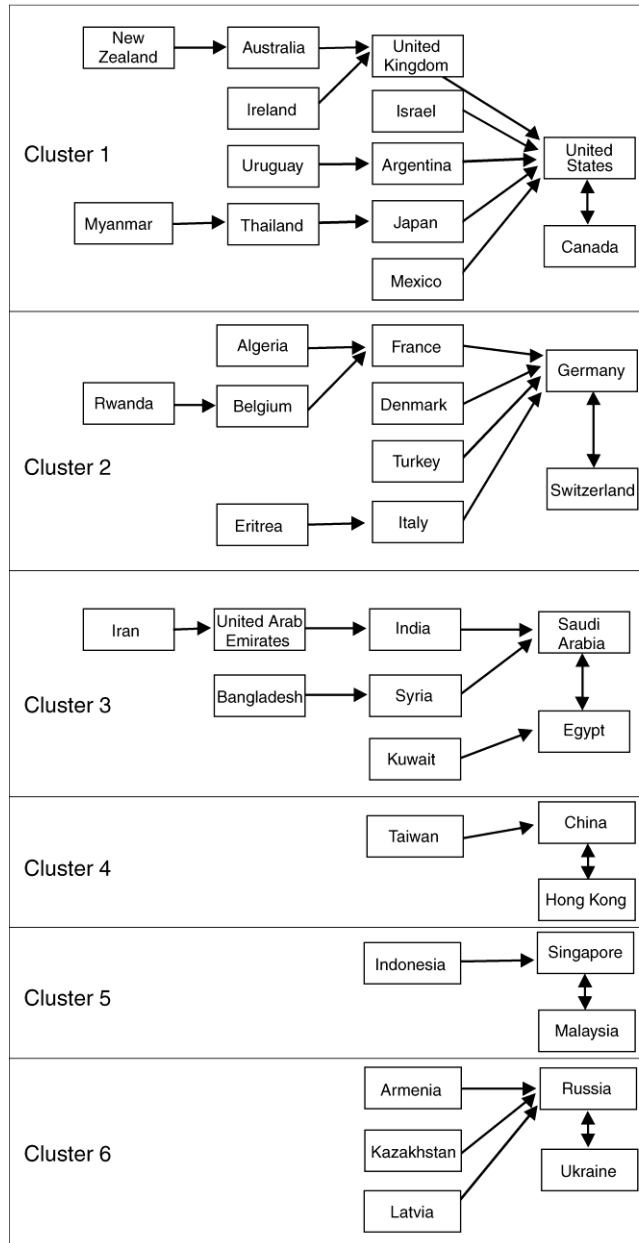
Cluster 1

New Zealand
Australia
United Kingdom
Ireland
Israel
Uruguay
Argentina
United States
Myanmar
Thailand
Japan
Canada
Mexico

Cluster 2

Algeria
France
Germany
Rwanda
Belgium
Denmark
Turkey
Switzerland
Eritrea
Italy

Cluster 3

Iran
United Arab Emirates
India
Saudi Arabia
Bangladesh
Syria
Egypt
Kuwait

Cluster 4

Taiwan
China
Hong Kong

Cluster 5

Indonesia
Singapore
Malaysia

Cluster 6

Armenia
Russia
Kazakhstan
Ukraine
Latvia